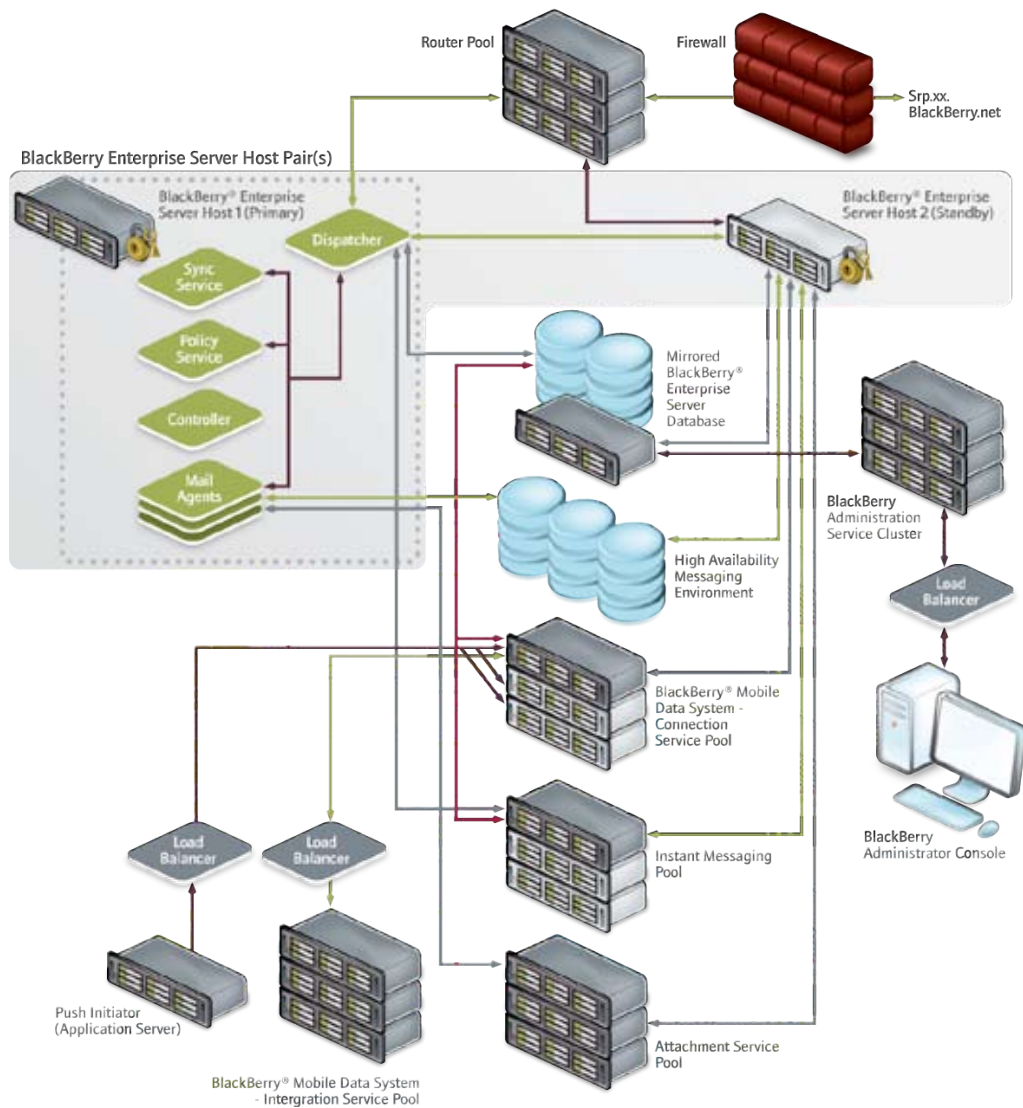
Router Pool

Firewall

Srp.xx. BlackBerry.net

BlackBerry Enterprise Server Host Pair(s)

BlackBerry® Enterprise Server Host 1 (Primary)

BlackBerry® Enterprise Server Host 2 (Standby)

Dispatcher

Sync Service

Policy Service

Controller

Mail Agents

Mirrored BlackBerry® Enterprise Server Database

BlackBerry Administration Service Cluster

High Availability Messaging Environment

Load Balancer

BlackBerry® Mobile Data System - Connection Service Pool

BlackBerry Administrator Console

Instant Messaging Pool

Load Balancer

Load Balancer

Push Initiator (Application Server)

Attachment Service Pool

BlackBerry® Mobile Data System - Intergration Service Pool